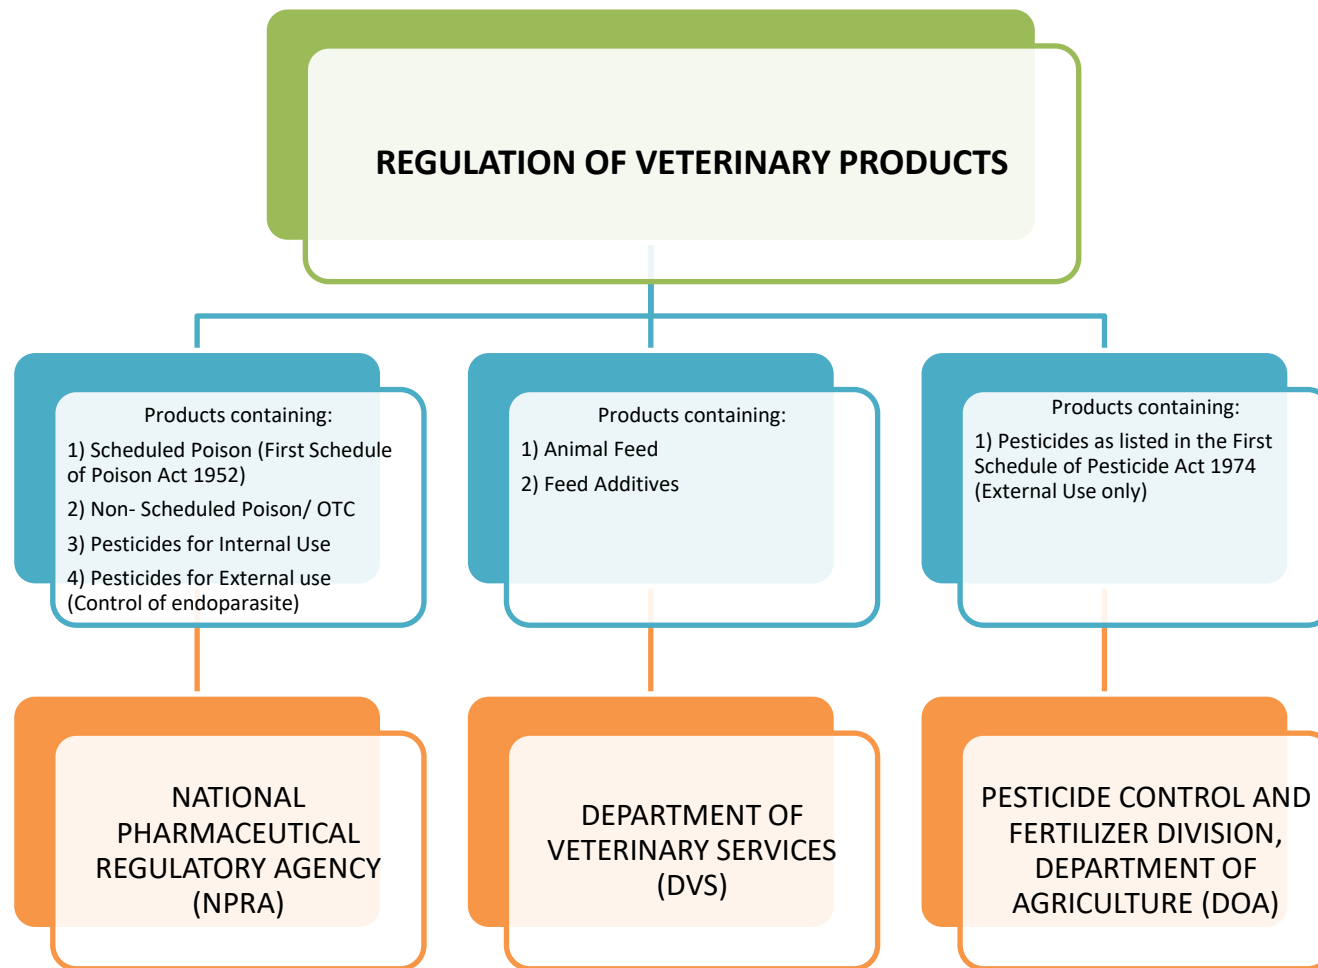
REGULATION OF VETERINARY PRODUCTS

Products containing:

1) Scheduled Poison (First Schedule of Poison Act 1952)

2) Non- Scheduled Poison/ OTC

3) Pesticides for Internal Use

4) Pesticides for External use (Control of endoparasite)

Products containing:

1) Animal Feed

2) Feed Additives

Products containing:

1) Pesticides as listed in the First Schedule of Pesticide Act 1974 (External Use only)

NATIONAL PHARMACEUTICAL REGULATORY AGENCY (NPRA)

DEPARTMENT OF VETERINARY SERVICES (DVS)

PESTICIDE CONTROL AND FERTILIZER DIVISION, DEPARTMENT OF AGRICULTURE (DOA)